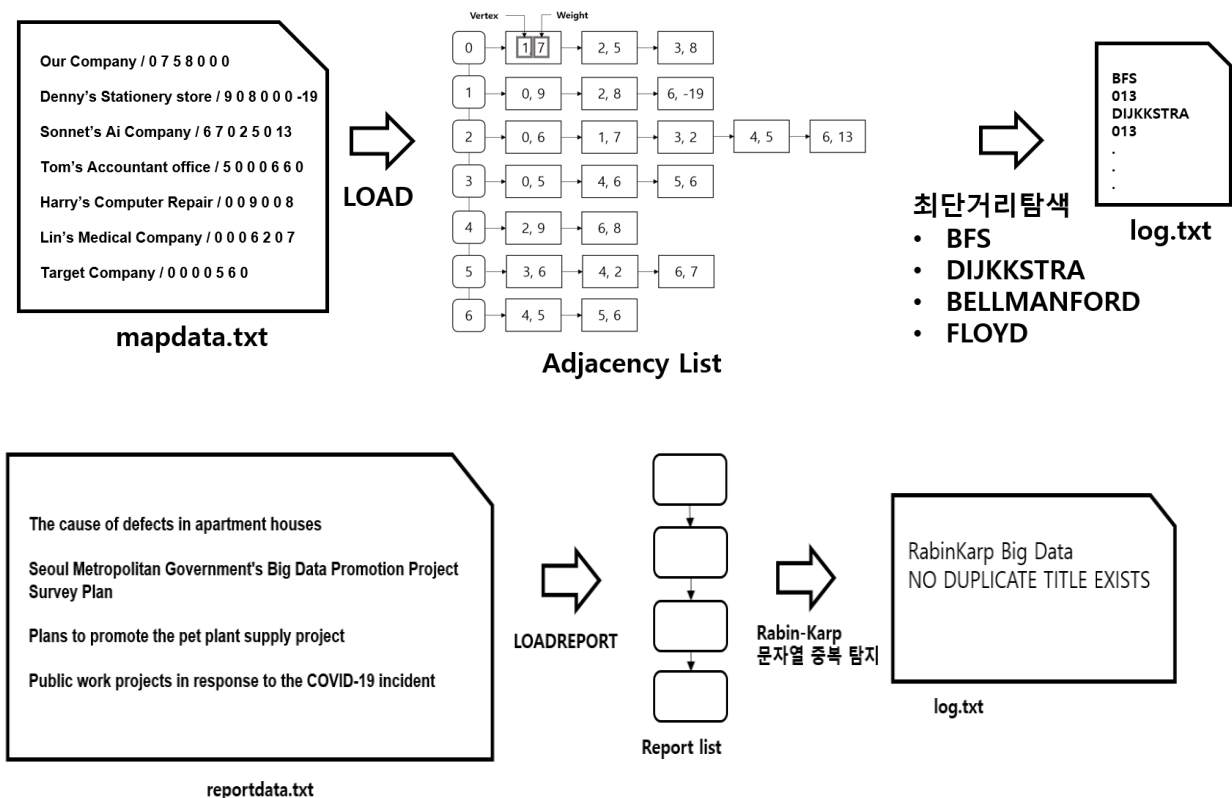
Our Company / 0 7 5 8 0 0 0

Denny's Stationery store / 9 0 8 0 0 0 -19

Sonnet's Ai Company / 6 7 0 2 5 0 13

Tom's Accountant office / 5 0 0 0 6 6 0

Harry's Computer Repair / 0 0 9 0 0 8

Lin's Medical Company / 0 0 0 6 2 0 7

Target Company / 0 0 0 0 5 6 0

mapdata.txt

LOAD

Vertex Weight

| | | | | | |
|---|---|---|---|---|---|
| 0 | 1 7 | 2, 5 | 3, 8 | | |
| 1 | 0, 9 | 2, 8 | 6, -19 | | |
| 2 | 0, 6 | 1, 7 | 3, 2 | 4, 5 | 6, 13 |
| 3 | 0, 5 | 4, 6 | 5, 6 | | |
| 4 | 2, 9 | 6, 8 | | | |
| 5 | 3, 6 | 4, 2 | 6, 7 | | |
| 6 | 4, 5 | 5, 6 | | | |

Adjacency List

최단거리탐색
• BFS
• DIJKKSTRA
• BELLMANFORD
• FLOYD

BFS
013
DIJKKSTRA
013
.
.
.

log.txt

The cause of defects in apartment houses

Seoul Metropolitan Government's Big Data Promotion Project Survey Plan

Plans to promote the pet plant supply project

Public work projects in response to the COVID-19 incident

reportdata.txt

LOADREPORT

Report list

Rabin-Karp
문자열 중복 탐지

RabinKarp Big Data
NO DUPLICATE TITLE EXISTS

log.txt